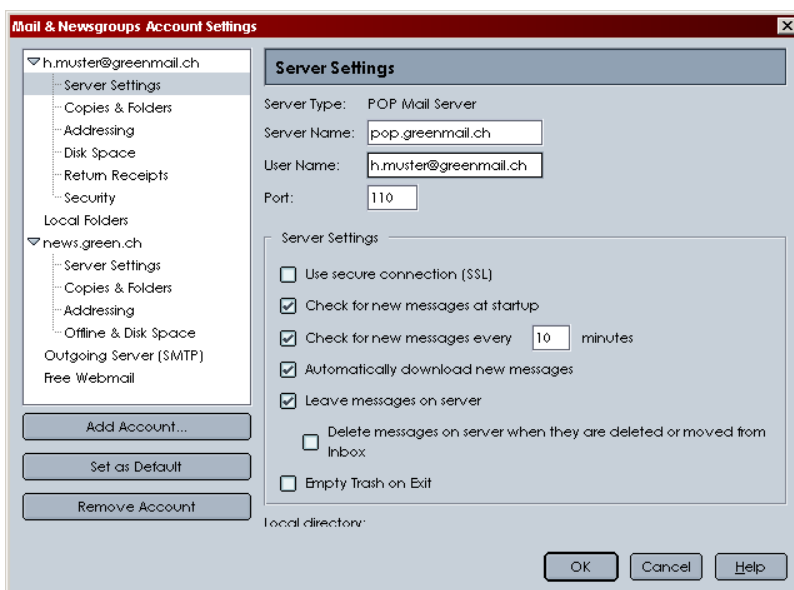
Mail & Newsgroups Account Settings

h.muster@greenmail.ch
Server Settings
Copies & Folders
Addressing
Disk Space
Return Receipts
Security
Local Folders
news.green.ch
Server Settings
Copies & Folders
Addressing
Offline & Disk Space
Outgoing Server (SMTP)
Free Webmail

Add Account...
Set as Default
Remove Account

Server Settings

Server Type: POP Mail Server
Server Name: pop.greenmail.ch
User Name: h.muster@greenmail.ch
Port: 110

Server Settings
Use secure connection (SSL)
Check for new messages at startup
Check for new messages every 10 minutes
Automatically download new messages
Leave messages on server
Delete messages on server when they are deleted or moved from Inbox
Empty Trash on Exit

Local directory:

OK Cancel Help